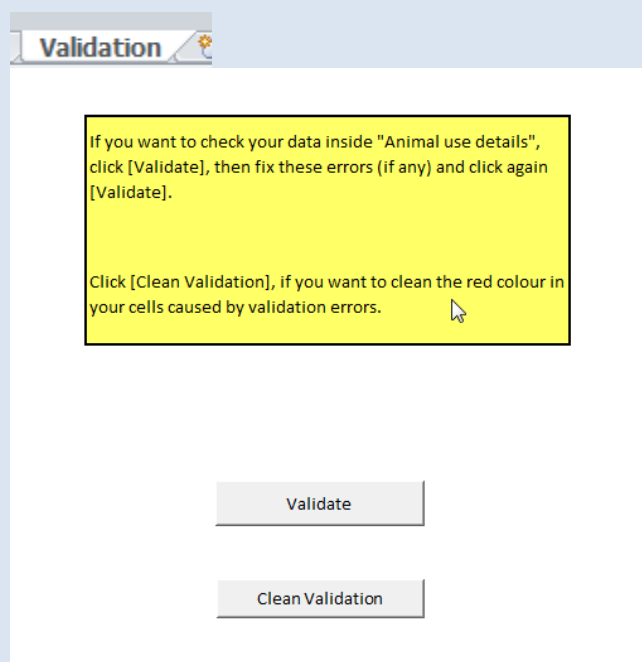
Validation

If you want to check your data inside "Animal use details", click [Validate], then fix these errors (if any) and click again [Validate].

Click [Clean Validation], if you want to clean the red colour in your cells caused by validation errors.

Validate

Clean Validation